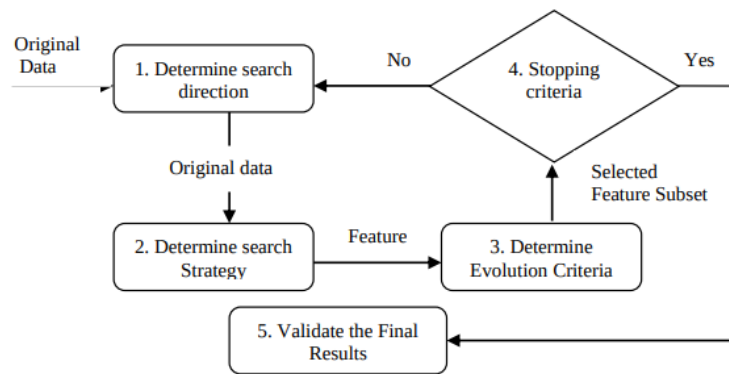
Original Data

1. Determine search direction

No

4. Stopping criteria

Yes

Original data

Selected Feature Subset

2. Determine search Strategy

Feature

3. Determine Evolution Criteria

5. Validate the Final Results